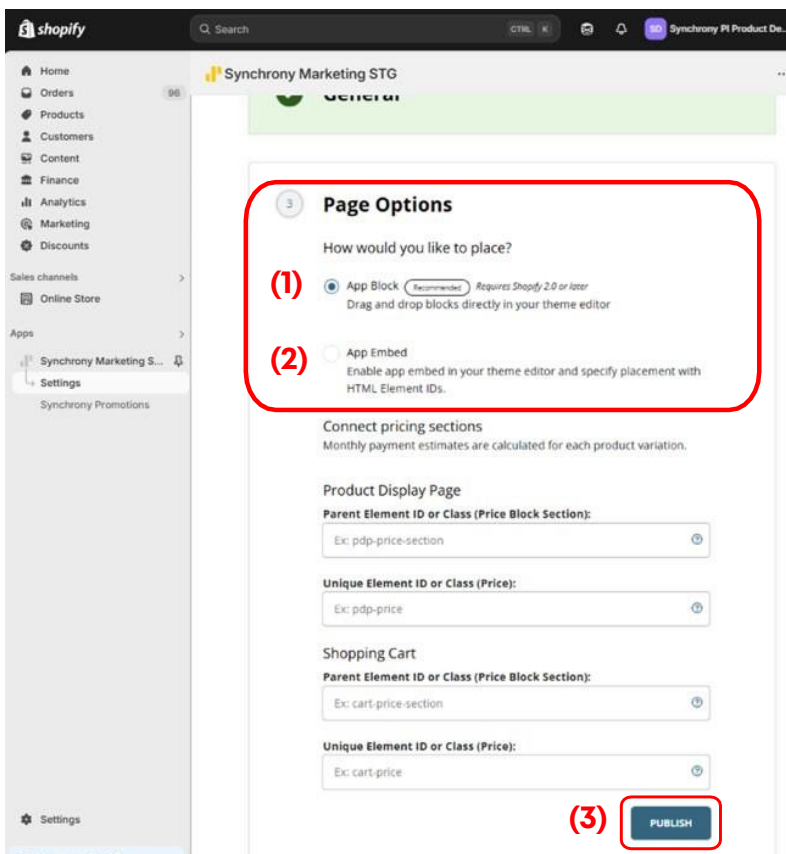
shopify

Search CTRL K

SD Synchrony PI Product De...

Home
Orders 96
Products
Customers
Content
Finance
Analytics
Marketing
Discounts

Sales channels
Online Store

Apps
Synchrony Marketing S...
Settings
Synchrony Promotions

Settings

Synchrony Marketing STG

General

3 Page Options

How would you like to place?

(1) App Block Recommended Requires Shopify 2.0 or later
Drag and drop blocks directly in your theme editor

(2) App Embed
Enable app embed in your theme editor and specify placement with HTML Element IDs.

Connect pricing sections
Monthly payment estimates are calculated for each product variation.

Product Display Page
Parent Element ID or Class (Price Block Section):
Ex: pdp-price-section

Unique Element ID or Class (Price):
Ex: pdp-price

Shopping Cart
Parent Element ID or Class (Price Block Section):
Ex: cart-price-section

Unique Element ID or Class (Price):
Ex: cart-price

(3) PUBLISH